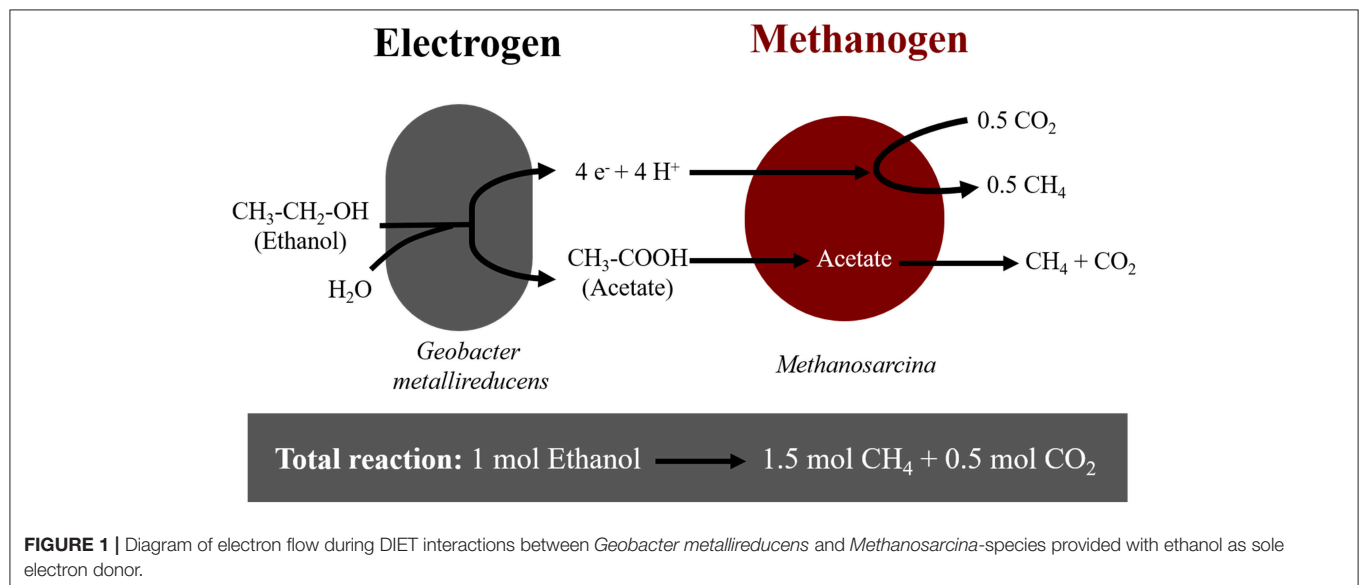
Electrogen

Methanogen

$CH_3$-$CH_2$-OH
(Ethanol)

$H_2O$

$4\ e^- + 4\ H^+$

$CH_3$-COOH
(Acetate)

0.5 $CO_2$

0.5 $CH_4$

Acetate

$CH_4 + CO_2$

Geobacter metallireducens

Methanosarcina

Total reaction: 1 mol Ethanol → 1.5 mol $CH_4$ + 0.5 mol $CO_2$

FIGURE 1 | Diagram of electron flow during DIET interactions between Geobacter metallireducens and Methanosarcina-species provided with ethanol as sole electron donor.